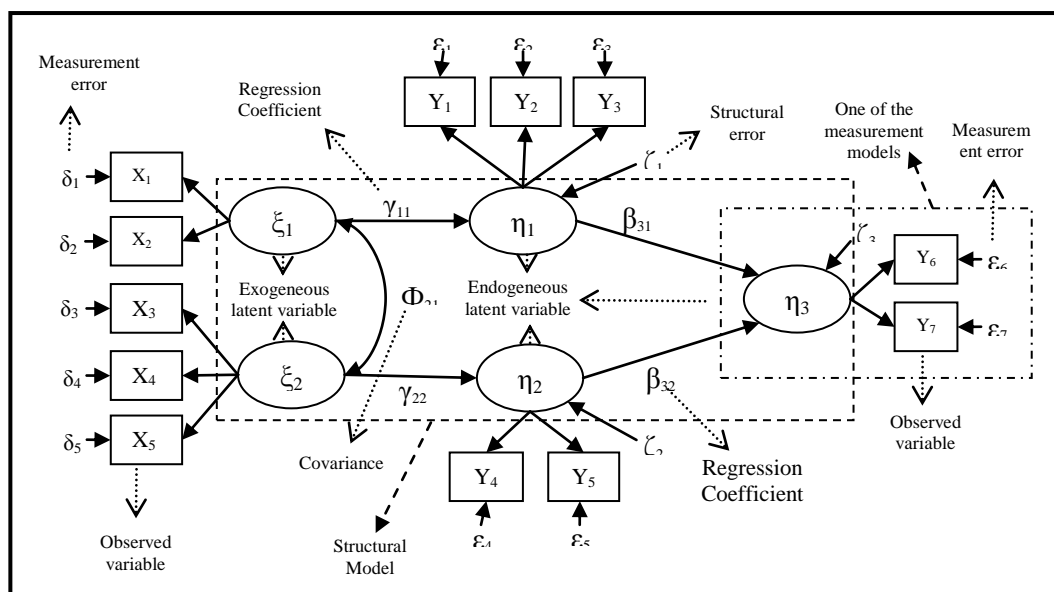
Measurement error

Regression Coefficient

$\varepsilon_1$ $\varepsilon_2$ $\varepsilon_3$

$Y_1$ $Y_2$ $Y_3$

Structural error

One of the measurement models

Measurem ent error

$\zeta_1$

$\delta_1$ $X_1$

$\delta_2$ $X_2$

$\xi_1$

$\gamma_{11}$

$\eta_1$

$\beta_{31}$

$\zeta_3$

$Y_6$ $\varepsilon_6$

Exogeneous latent variable

$\Phi_{21}$

Endogeneous latent variable

$\eta_3$

$\delta_3$ $X_3$

$Y_7$ $\varepsilon_7$

$\delta_4$ $X_4$

$\xi_2$

$\gamma_{22}$

$\eta_2$

$\beta_{32}$

$\delta_5$ $X_5$

Observed variable

Covariance

$\zeta_2$

Regression Coefficient

$Y_4$ $Y_5$

Observed variable

Structural Model

$\varepsilon_4$ $\varepsilon_5$